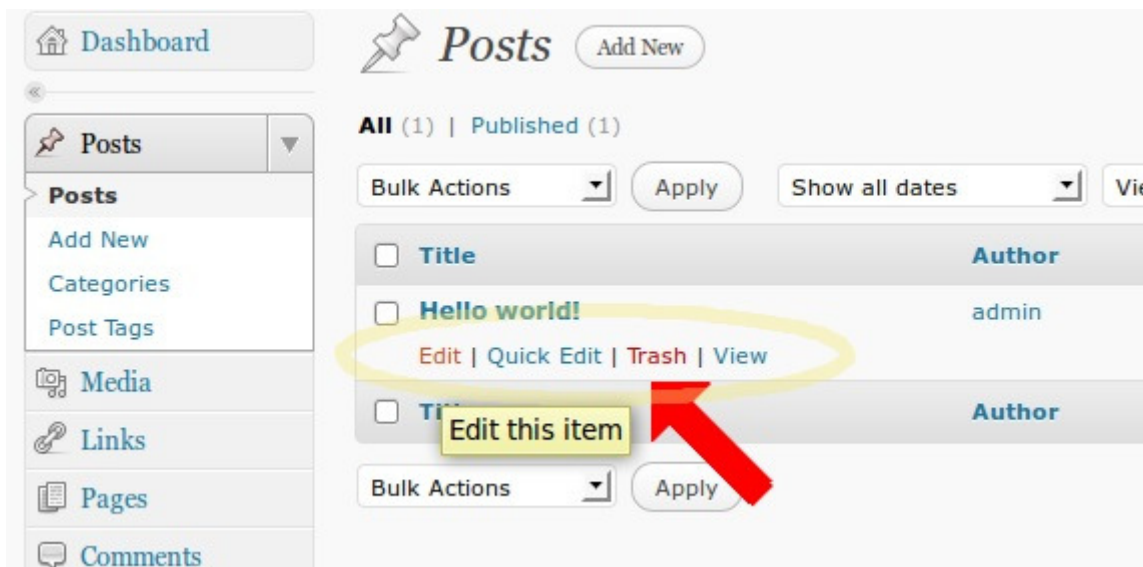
Dashboard

«

Posts

Posts

Add New

Categories

Post Tags

Media

Links

Pages

Comments

Posts Add New

All (1) | Published (1)

Bulk Actions Apply Show all dates Vi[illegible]

| | Title | Author |
|---|---|---|
| | Hello world! Edit \| Quick Edit \| Trash \| View | admin |
| | Ti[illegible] | Author |

Edit this item

Bulk Actions Apply